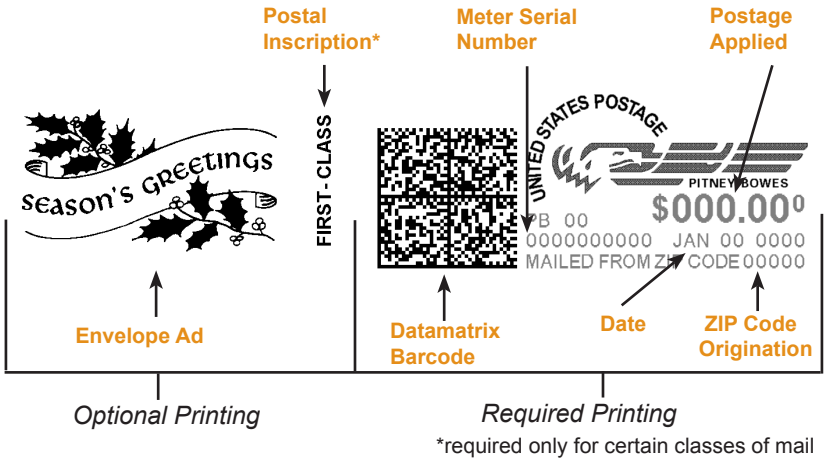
Postal Inscription*

Meter Serial Number

Postage Applied

SEASON'S GREETINGS

FIRST-CLASS

UNITED STATES POSTAGE

PITNEY BOWES

$000.00$^0$

PB 00

0000000000 JAN 00 0000

MAILED FROM ZIP CODE 00000

Envelope Ad

Datamatrix Barcode

Date

ZIP Code Origination

Optional Printing

Required Printing

*required only for certain classes of mail